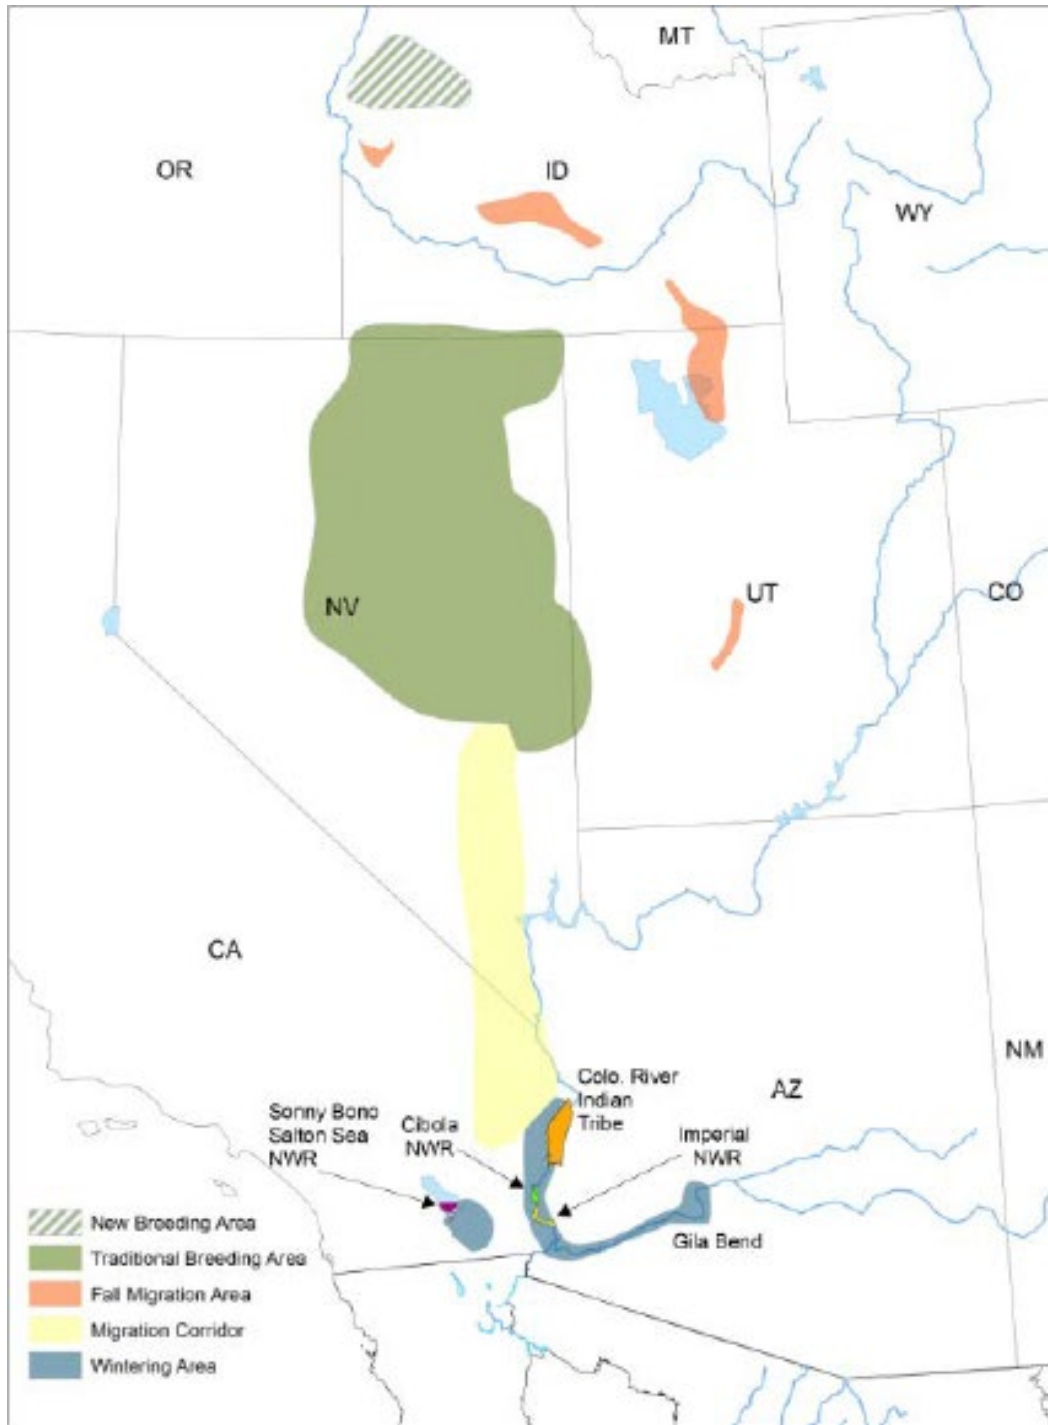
MT
OR
ID
WY
NV
UT
CO
CA
NM
AZ
Colo. River Indian Tribe
Sonny Bono Salton Sea NWR
Cibola NWR
Imperial NWR
Gila Bend

New Breeding Area
Traditional Breeding Area
Fall Migration Area
Migration Corridor
Wintering Area